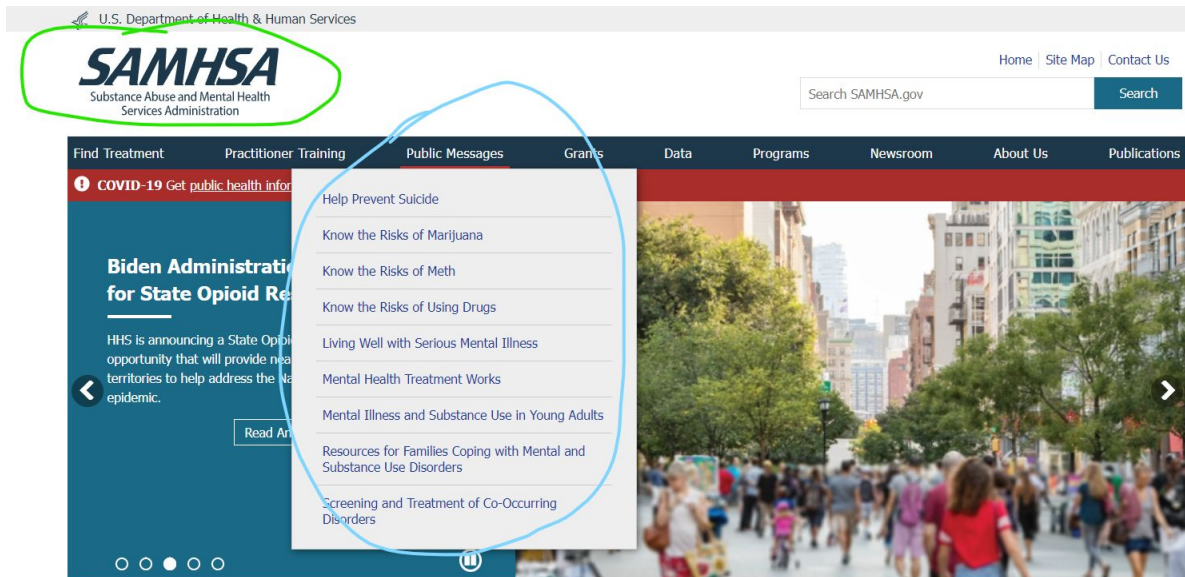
U.S. Department of Health & Human Services

SAMHSA
Substance Abuse and Mental Health Services Administration

Home | Site Map | Contact Us

Search SAMHSA.gov
Search

Find Treatment | Practitioner Training | Public Messages | Grants | Data | Programs | Newsroom | About Us | Publications

COVID-19 Get public health infor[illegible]

Help Prevent Suicide
Know the Risks of Marijuana
Know the Risks of Meth
Know the Risks of Using Drugs
Living Well with Serious Mental Illness
Mental Health Treatment Works
Mental Illness and Substance Use in Young Adults
Resources for Families Coping with Mental and Substance Use Disorders
Screening and Treatment of Co-Occurring Disorders

Biden Administratio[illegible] for State Opioid Re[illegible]

HHS is announcing a State Opioi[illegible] opportunity that will provide nea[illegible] territories to help address the Na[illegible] epidemic.

Read An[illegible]